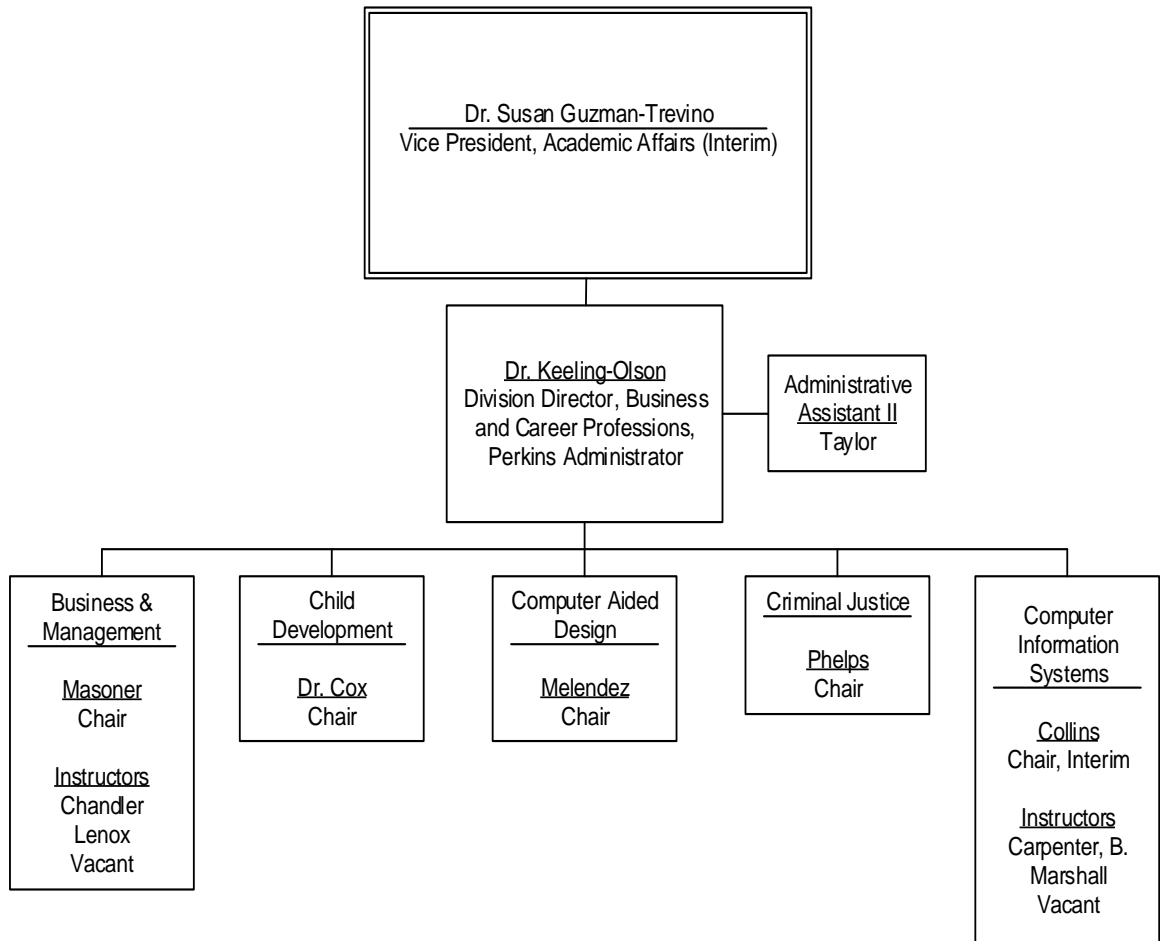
Dr. Susan Guzman-Trevino
Vice President, Academic Affairs (Interim)

Dr. Keeling-Olson
Division Director, Business and Career Professions, Perkins Administrator

Administrative Assistant II
Taylor

Business & Management

Masoner
Chair

Instructors
Chandler
Lenox
Vacant

Child Development

Dr. Cox
Chair

Computer Aided Design

Melendez
Chair

Criminal Justice

Phelps
Chair

Computer Information Systems

Collins
Chair, Interim

Instructors
Carpenter, B.
Marshall
Vacant